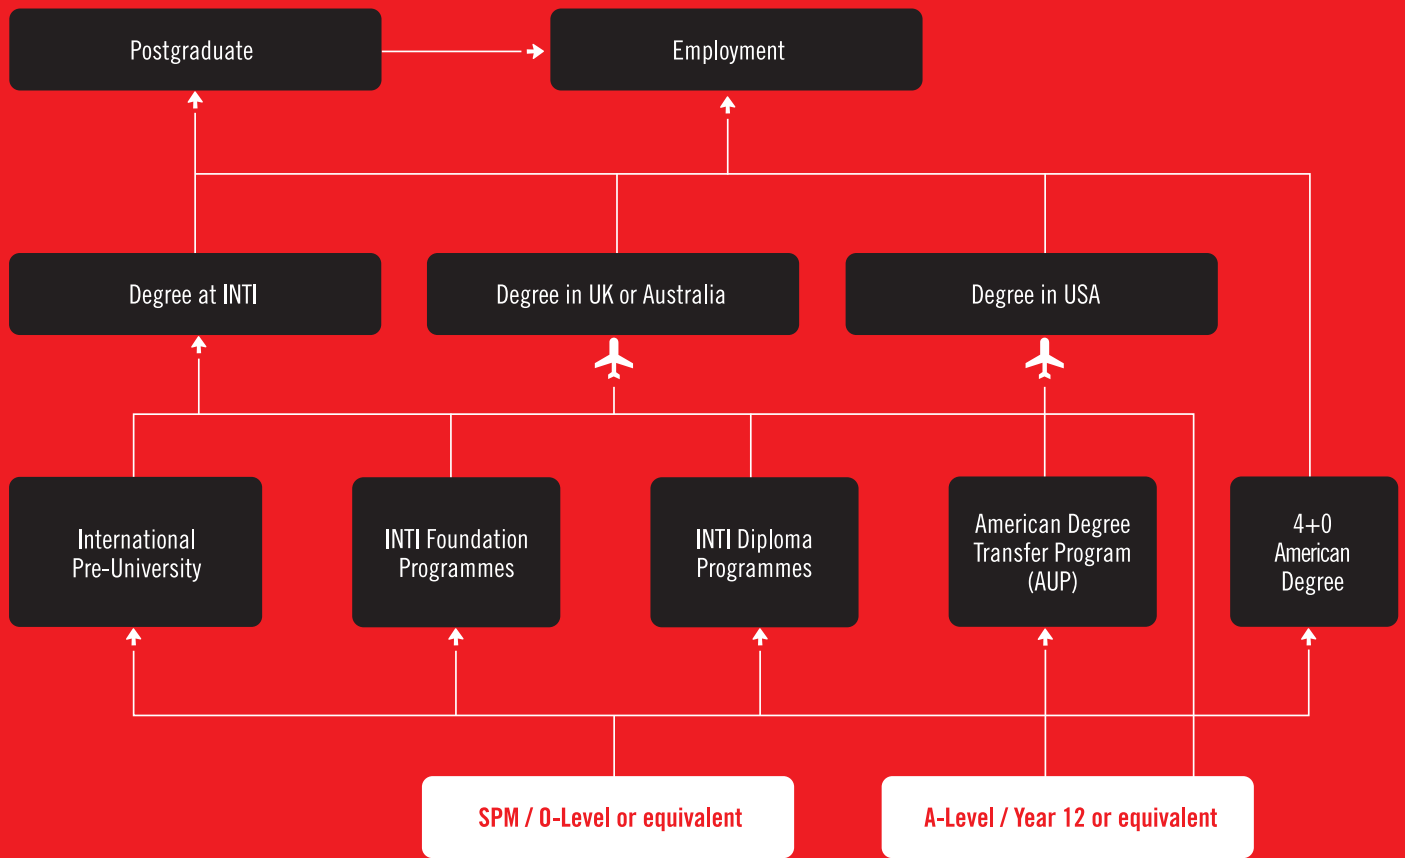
Postgraduate

Employment

Degree at INTI

Degree in UK or Australia

Degree in USA

International Pre-University

INTI Foundation Programmes

INTI Diploma Programmes

American Degree Transfer Program (AUP)

4+0 American Degree

SPM / O-Level or equivalent

A-Level / Year 12 or equivalent